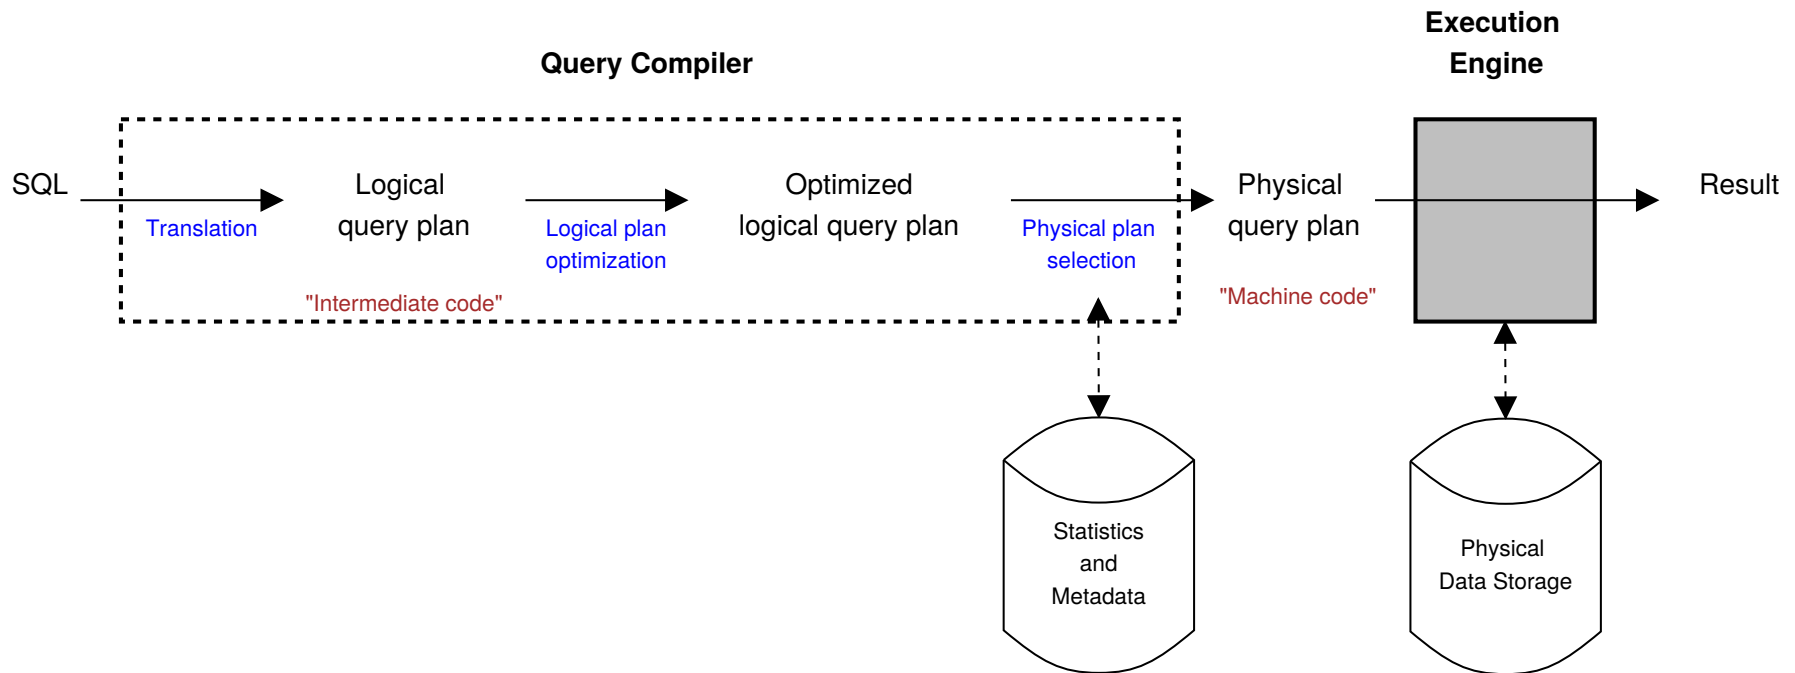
Execution Engine

Query Compiler

SQL

Translation

Logical query plan

"Intermediate code"

Logical plan optimization

Optimized logical query plan

Physical plan selection

Physical query plan

"Machine code"

Result

Statistics and Metadata

Physical Data Storage